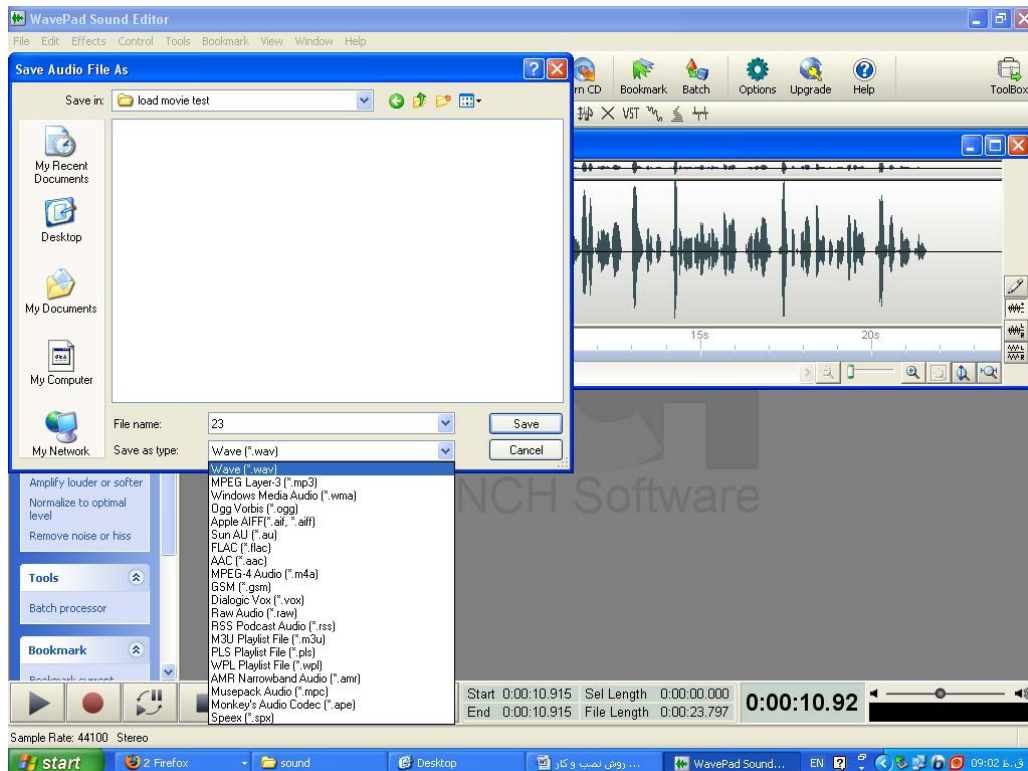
WavePad Sound Editor
File Edit Effects Control Tools Bookmark View Window Help
Save Audio File As
Save in: load movie test
My Recent Documents
Desktop
My Documents
My Computer
My Network
File name: 23
Save as type: Wave (*.wav)
Save
Cancel
Wave (*.wav)
MPEG Layer-3 (*.mp3)
Windows Media Audio (*.wma)
Ogg Vorbis (*.ogg)
Apple AIFF(*.aif, *.aiff)
Sun AU (*.au)
FLAC (*.flac)
AAC (*.aac)
MPEG-4 Audio (*.m4a)
GSM (*.gsm)
Dialogic Vox (*.vox)
Raw Audio (*.raw)
RSS Podcast Audio (*.rss)
M3U Playlist File (*.m3u)
PLS Playlist File (*.pls)
WPL Playlist File (*.wpl)
AMR Narrowband Audio (*.amr)
Musepack Audio (*.mpc)
Monkey's Audio Codec (*.ape)
Speex (*.spx)
rn CD Bookmark Batch Options Upgrade Help ToolBox
VST
15s 20s
NCH Software
Amplify louder or softer
Normalize to optimal level
Remove noise or hiss
Tools
Batch processor
Bookmark
Start 0:00:10.915 Sel Length 0:00:00.000
End 0:00:10.915 File Length 0:00:23.797
0:00:10.92
Sample Rate: 44100 Stereo
start 2 Firefox sound Desktop ... روش نصب و کار WavePad Sound... EN 09:02 ق.ظ